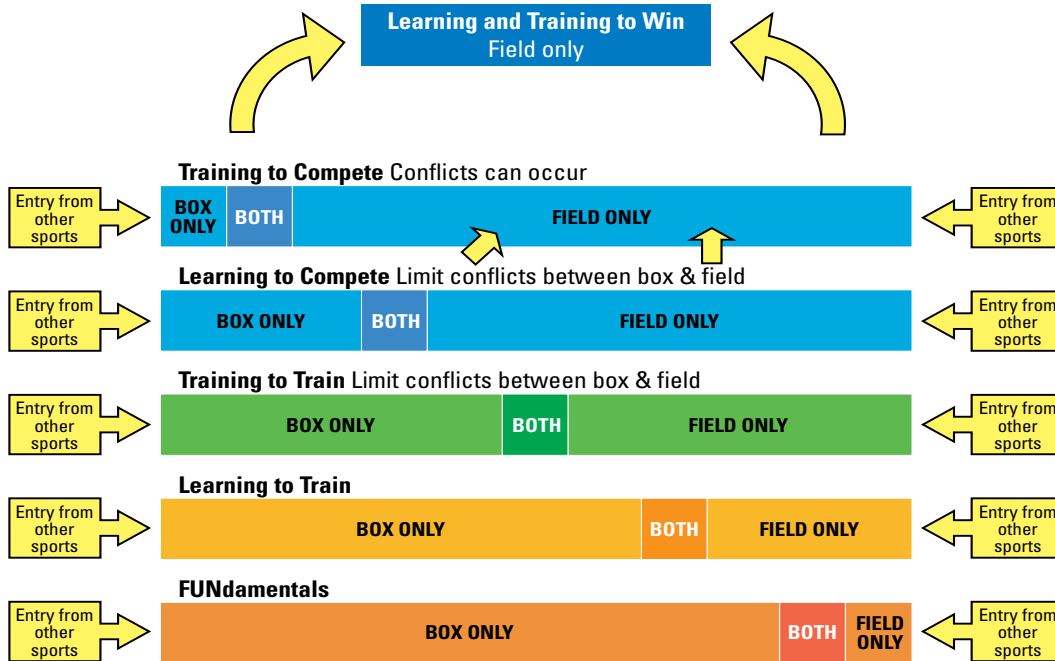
Learning and Training to Win
Field only

Training to Compete Conflicts can occur

Entry from other sports | BOX ONLY | BOTH | FIELD ONLY | Entry from other sports

Learning to Compete Limit conflicts between box & field

Entry from other sports | BOX ONLY | BOTH | FIELD ONLY | Entry from other sports

Training to Train Limit conflicts between box & field

Entry from other sports | BOX ONLY | BOTH | FIELD ONLY | Entry from other sports

Learning to Train

Entry from other sports | BOX ONLY | BOTH | FIELD ONLY | Entry from other sports

FUNdamentals

Entry from other sports | BOX ONLY | BOTH | FIELD ONLY | Entry from other sports